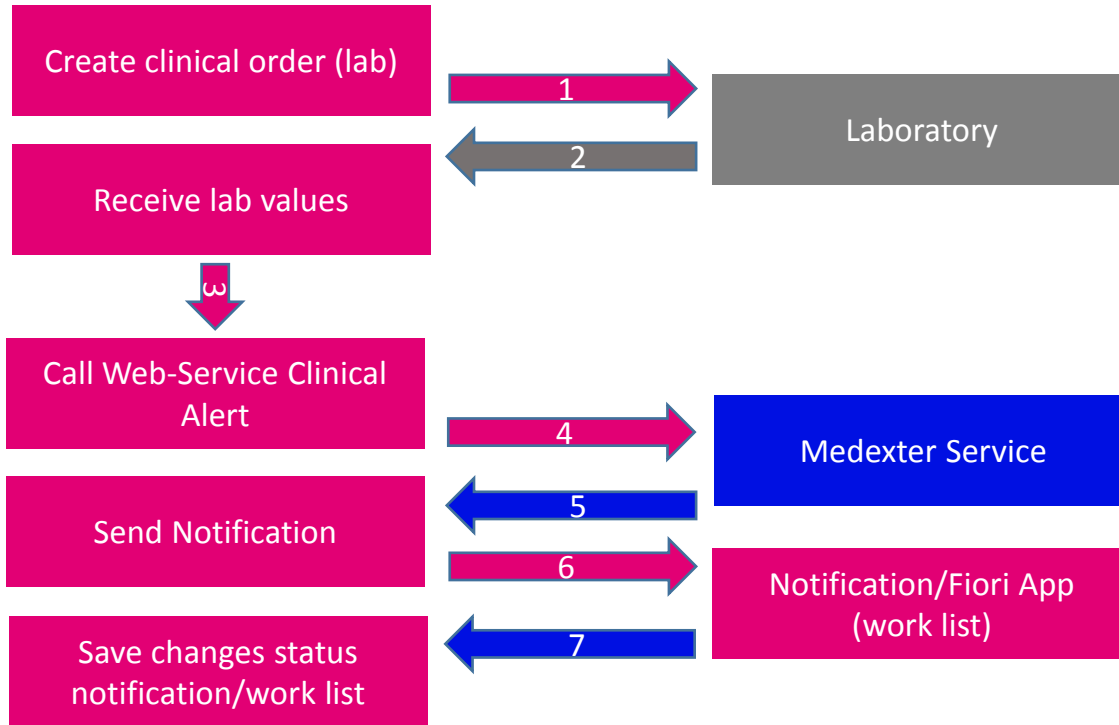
Create clinical order (lab)

1

Laboratory

2

Receive lab values

3

Call Web-Service Clinical Alert

4

Medexter Service

5

Send Notification

6

Notification/Fiori App (work list)

7

Save changes status notification/work list